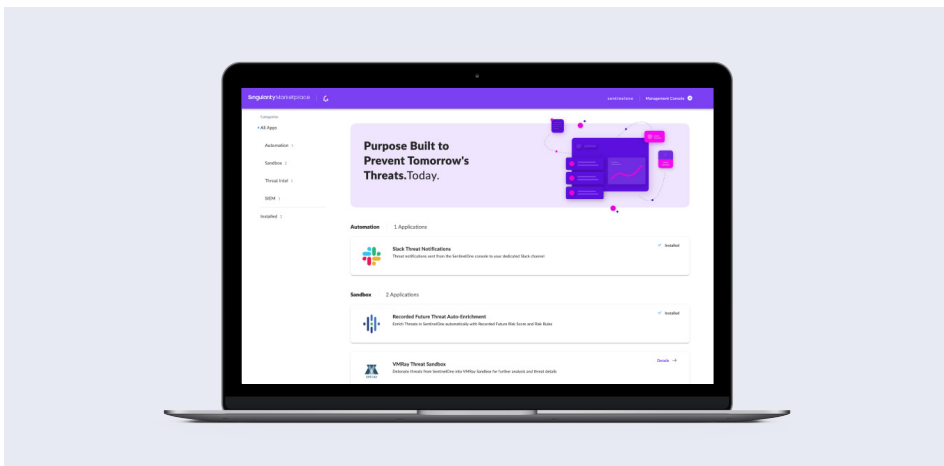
Singularity Marketplace

sentinelone | Management Console

Categories

All Apps

Automation 1

Sandbox 2

Threat Intel 1

SIEM 1

Installed 2

Purpose Built to Prevent Tomorrow's Threats.Today.

Automation 1 Applications

Slack Threat Notifications

Threat notifications sent from the SentinelOne console to your dedicated Slack channel

Installed

Sandbox 2 Applications

Recorded Future Threat Auto-Enrichment

Enrich Threats in SentinelOne automatically with Recorded Future Risk Score and Risk Rules

Installed

VMRay Threat Sandbox

Detonate threats from SentinelOne into VMRay Sandbox for further analysis and threat details

Details →